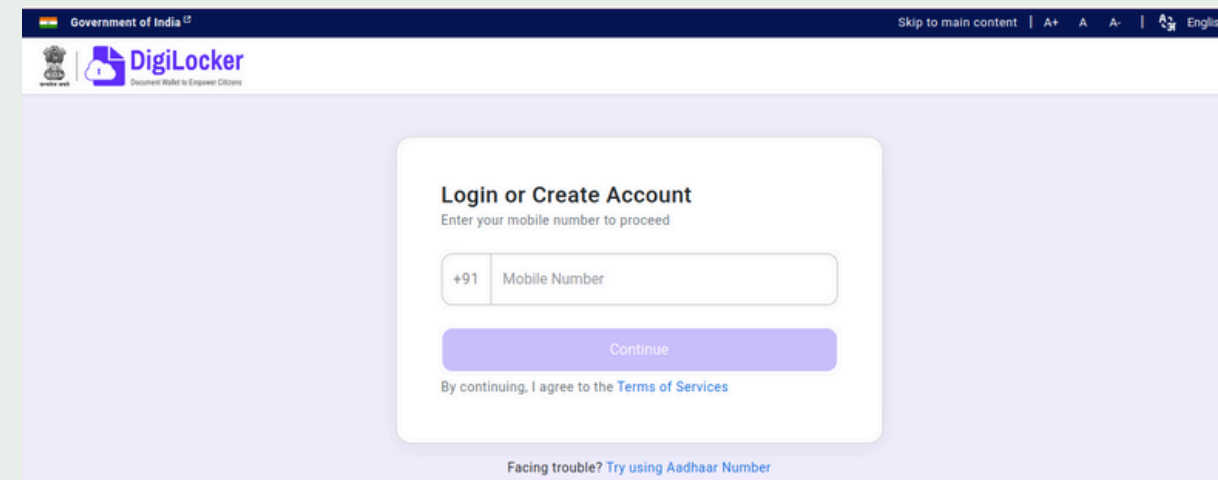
Government of India

Skip to main content | A+ A A- | Englis

सत्यमेव जयते

DigiLocker

Document Wallet to Empower Citizens

Login or Create Account

Enter your mobile number to proceed

+91 Mobile Number

Continue

By continuing, I agree to the Terms of Services

Facing trouble? Try using Aadhaar Number